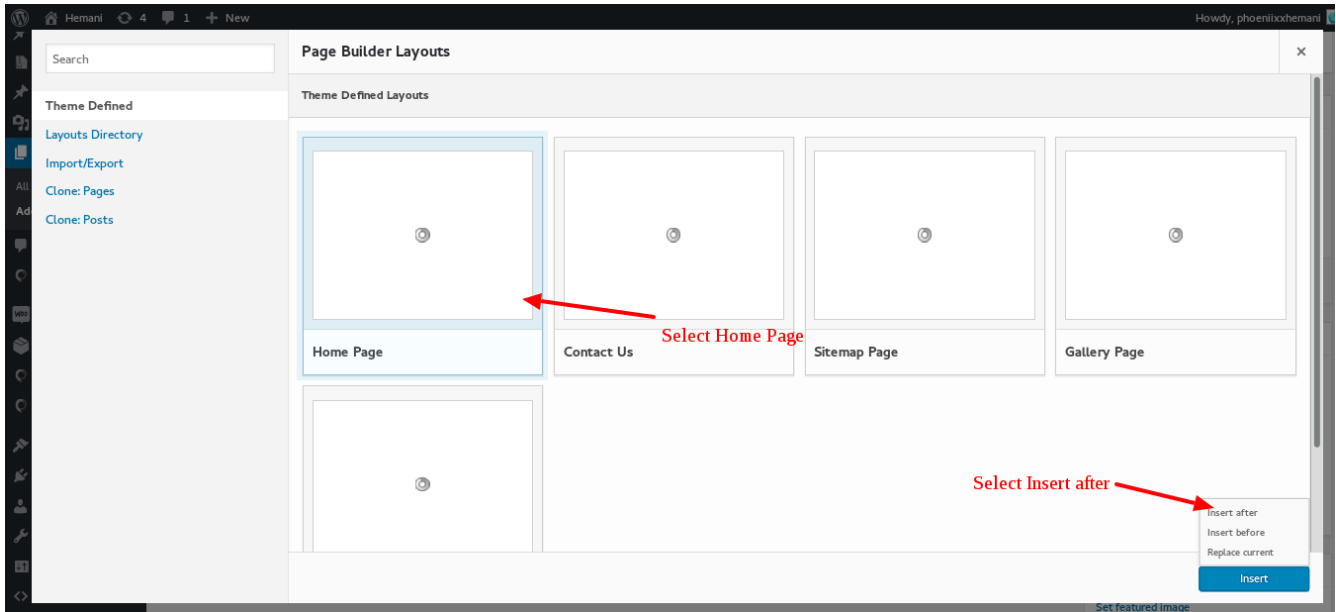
Hemani 4 1 New

Howdy, phoeniixxhemani

Search

Theme Defined

Layouts Directory

Import/Export

Clone: Pages

Clone: Posts

Page Builder Layouts

×

Theme Defined Layouts

Home Page

Contact Us

Sitemap Page

Gallery Page

Select Home Page

Select Insert after

Insert after

Insert before

Replace current

Insert

Set featured image